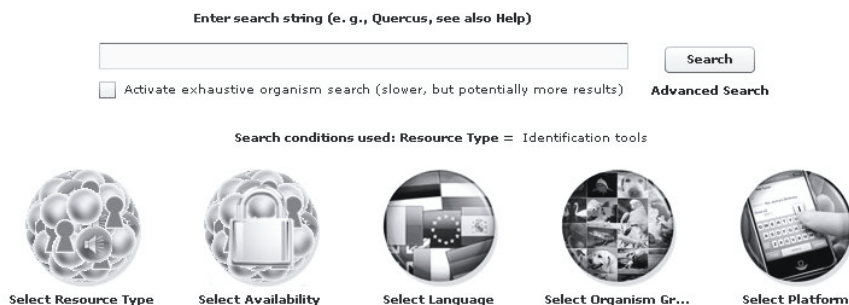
Enter search string (e. g., Quercus, see also Help)

Search

Activate exhaustive organism search (slower, but potentially more results)

Advanced Search

Search conditions used: Resource Type = Identification tools

Select Resource Type

Select Availability

Select Language

Select Organism Gr...

Select Platform